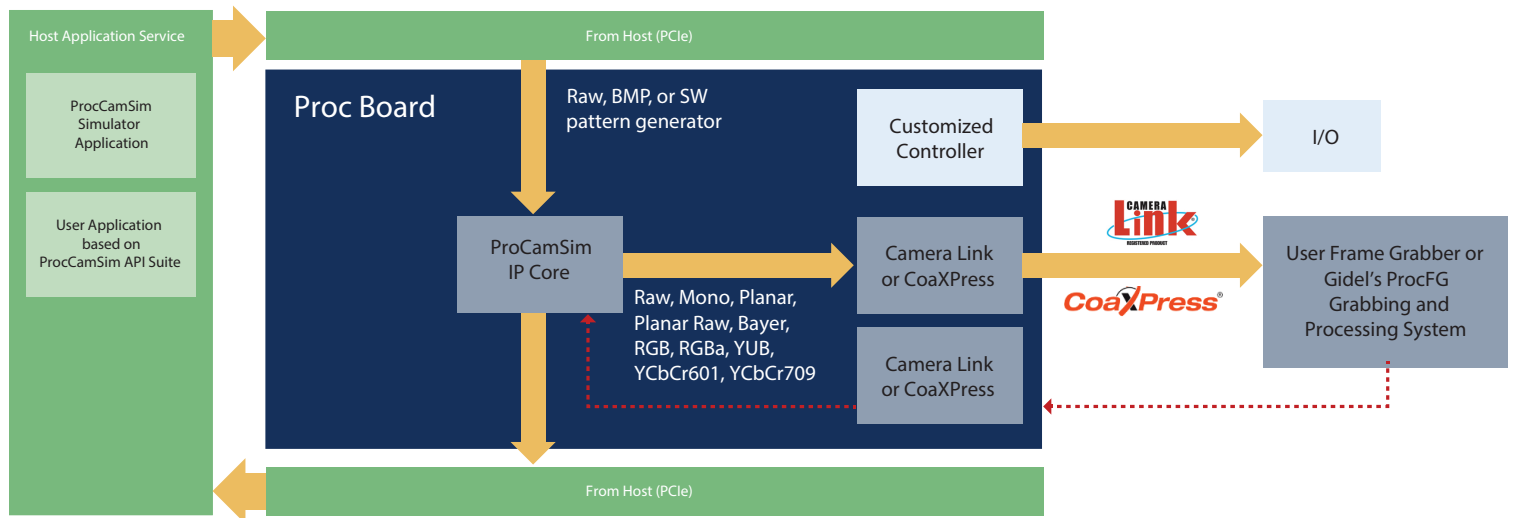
Host Application Service

ProcCamSim Simulator Application

User Application based on ProcCamSim API Suite

From Host (PCIe)

Proc Board

Raw, BMP, or SW pattern generator

Customized Controller

I/O

ProCamSim IP Core

Camera Link or CoaXPress

CAMERA Link REGISTERED PRODUCT

CoaXPress®

User Frame Grabber or Gidel's ProcFG Grabbing and Processing System

Raw, Mono, Planar, Planar Raw, Bayer, RGB, RGBa, YUB, YCbCr601, YCbCr709

Camera Link or CoaXPress

From Host (PCIe)